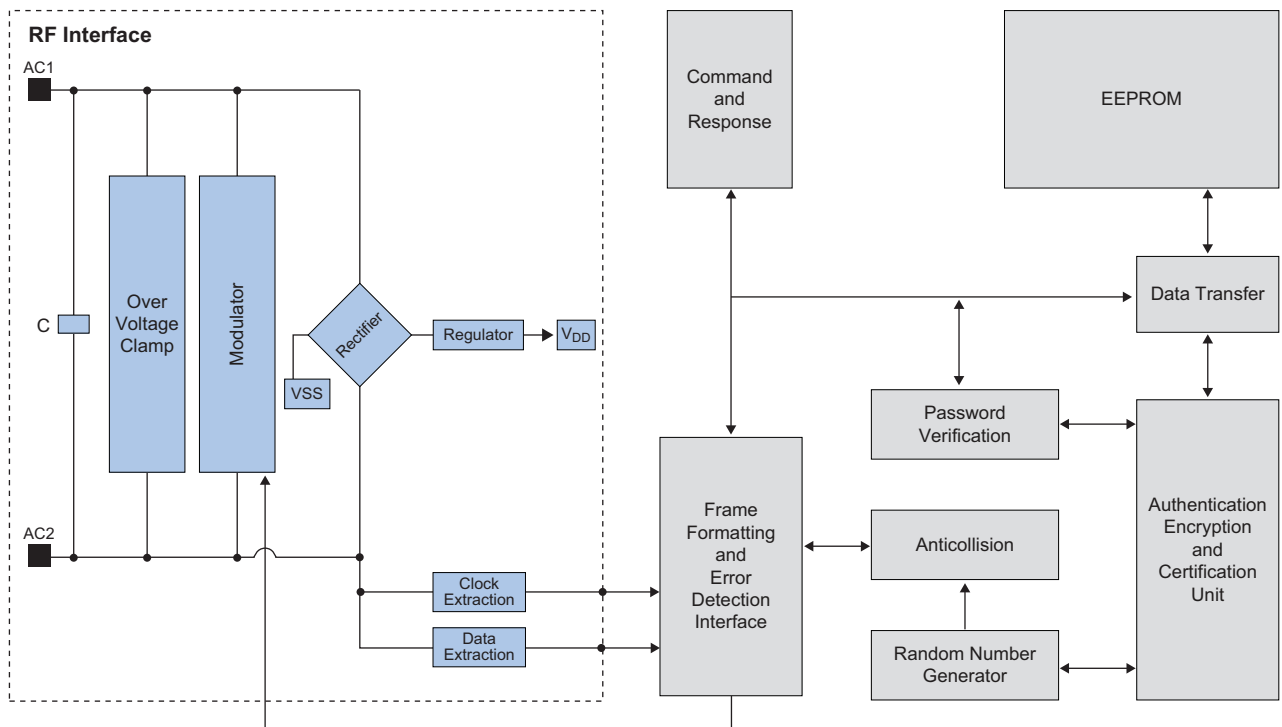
RF Interface

AC1

C

Over Voltage Clamp

Modulator

Rectifier

Regulator

$V_{DD}$

VSS

AC2

Clock Extraction

Data Extraction

Command and Response

EEPROM

Data Transfer

Password Verification

Frame Formatting and Error Detection Interface

Anticollision

Random Number Generator

Authentication Encryption and Certification Unit